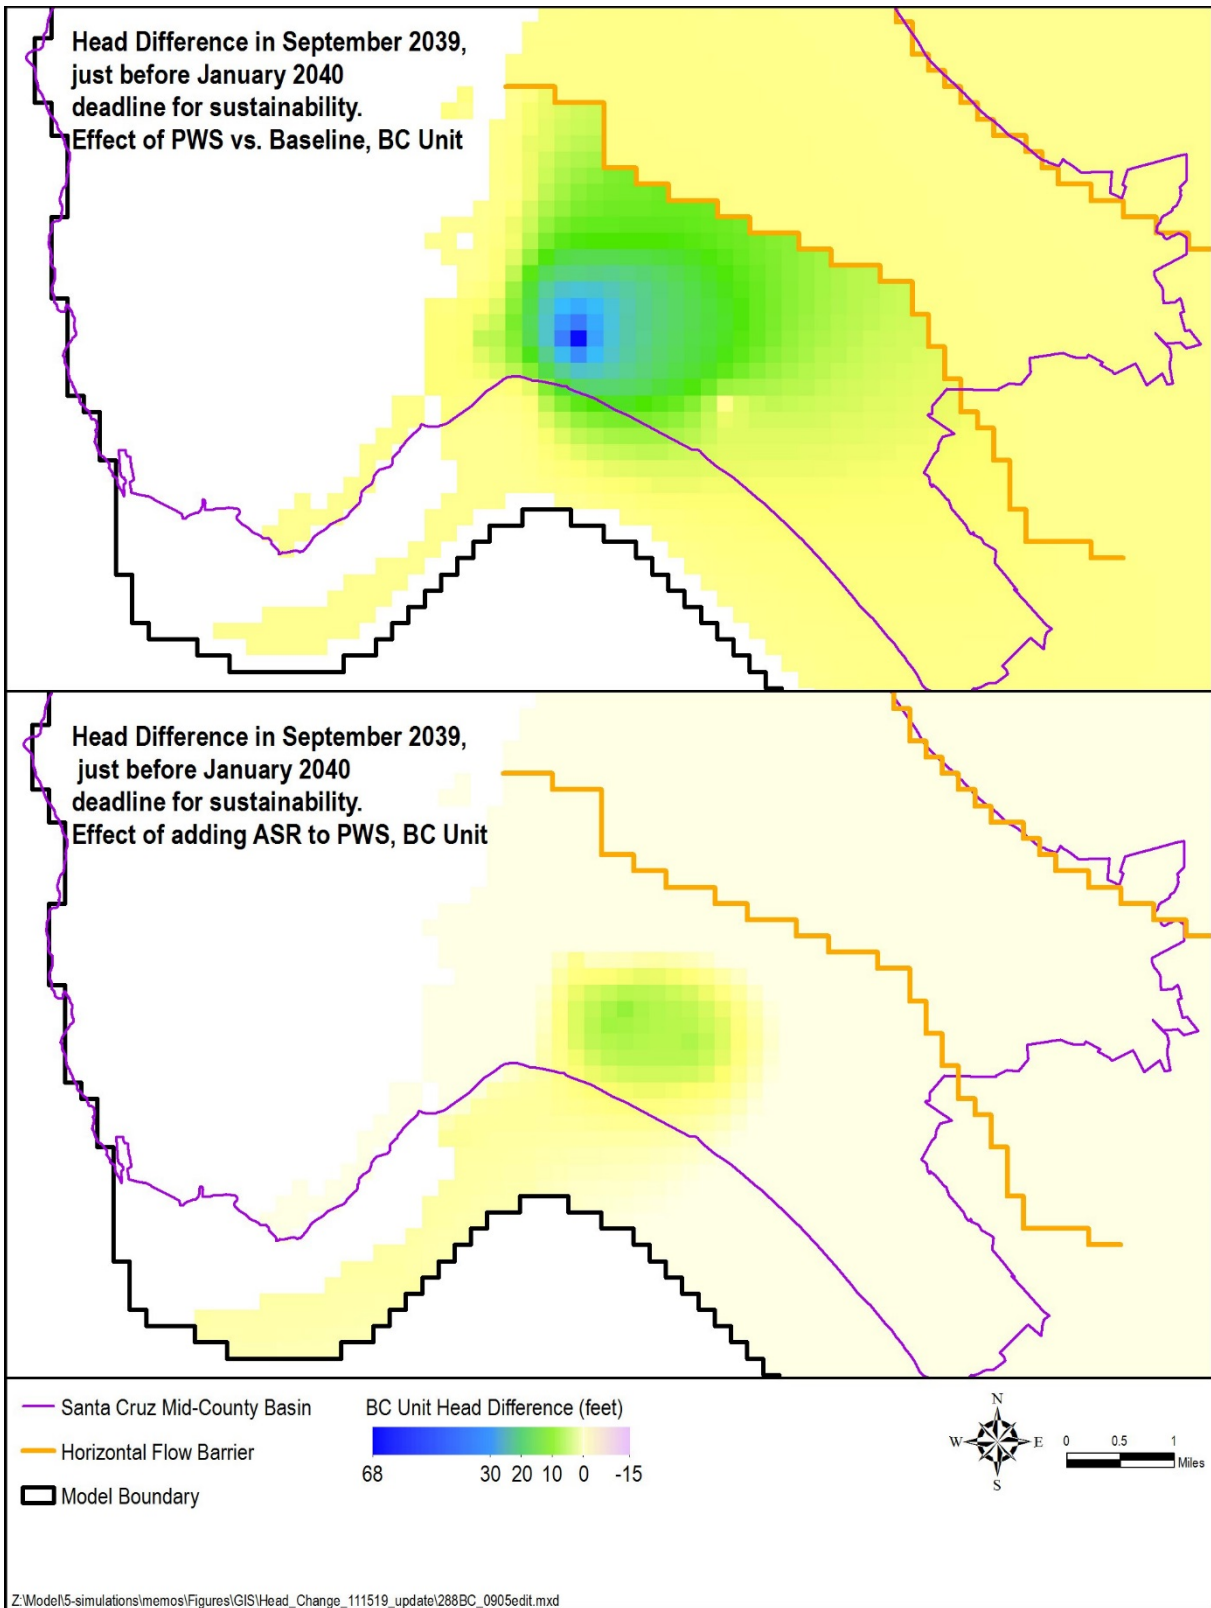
Head Difference in September 2039, just before January 2040 deadline for sustainability. Effect of PWS vs. Baseline, BC Unit

Head Difference in September 2039, just before January 2040 deadline for sustainability. Effect of adding ASR to PWS, BC Unit

Santa Cruz Mid-County Basin

Horizontal Flow Barrier

Model Boundary

BC Unit Head Difference (feet)

68 30 20 10 0 -15

N
W E
S

0 0.5 1
Miles

Z:\Model\5-simulations\memos\Figures\GIS\Head_Change_111519_update\288BC_0905edit.mxd